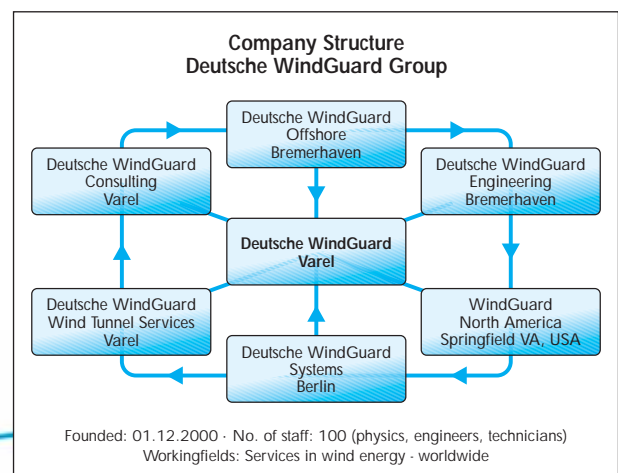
Company Structure
Deutsche WindGuard Group

Deutsche WindGuard
Offshore
Bremerhaven

Deutsche WindGuard
Consulting
Varel

Deutsche WindGuard
Engineering
Bremerhaven

Deutsche WindGuard
Varel

Deutsche WindGuard
Wind Tunnel Services
Varel

WindGuard
North America
Springfield VA, USA

Deutsche WindGuard
Systems
Berlin

Founded: 01.12.2000 · No. of staff: 100 (physics, engineers, technicians)
Workingfields: Services in wind energy - worldwide